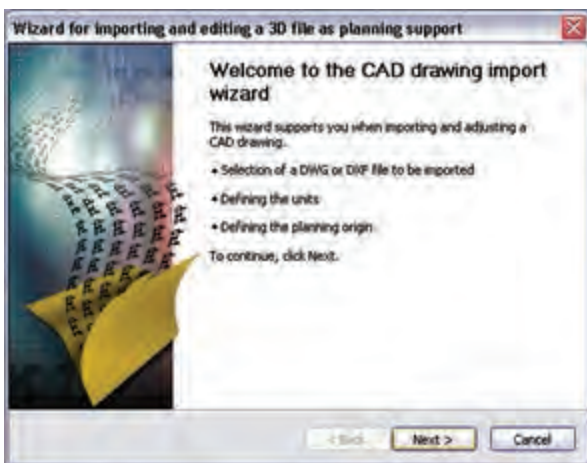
Wizard for importing and editing a 3D file as planning support

Welcome to the CAD drawing import wizard

This wizard supports you when importing and adjusting a CAD drawing.

• Selection of a DWG or DXF file to be imported

• Defining the units

• Defining the planning origin

To continue, click Next.

< Back

Next >

Cancel